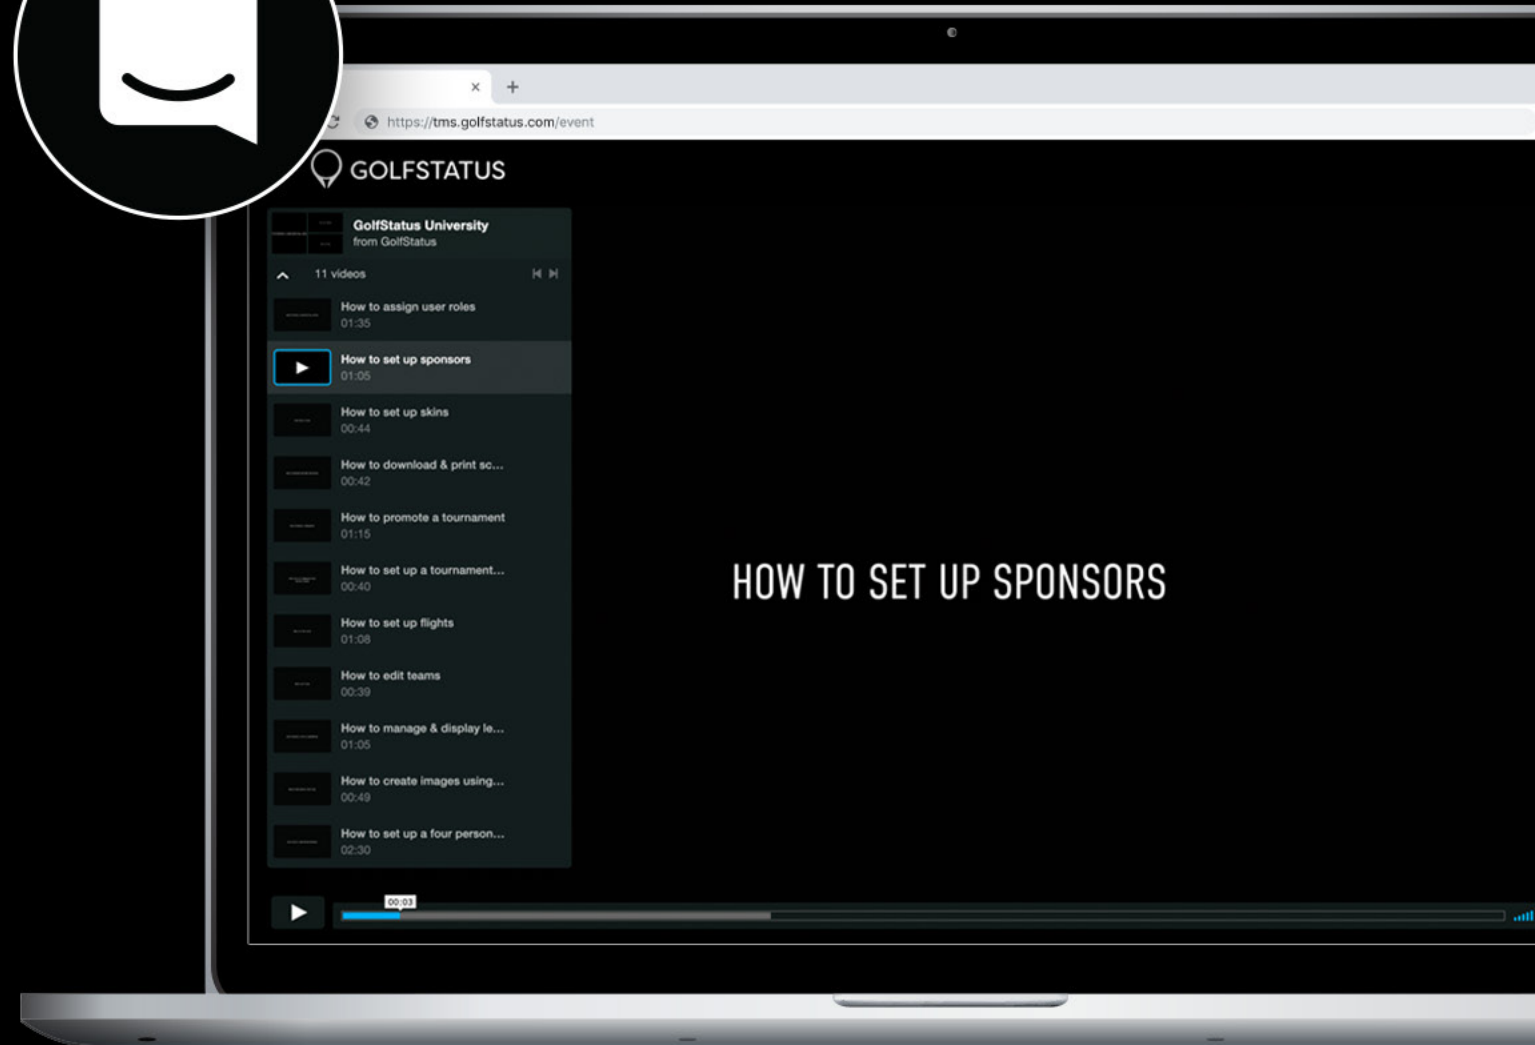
https://tms.golfstatus.com/event

GOLFSTATUS

GolfStatus University
from GolfStatus

11 videos

How to assign user roles
01:35

How to set up sponsors
01:05

How to set up skins
00:44

How to download & print sc...
00:42

How to promote a tournament
01:15

How to set up a tournament...
00:40

How to set up flights
01:08

How to edit teams
00:39

How to manage & display le...
01:05

How to create images using...
00:49

How to set up a four person...
02:30

HOW TO SET UP SPONSORS

00:03